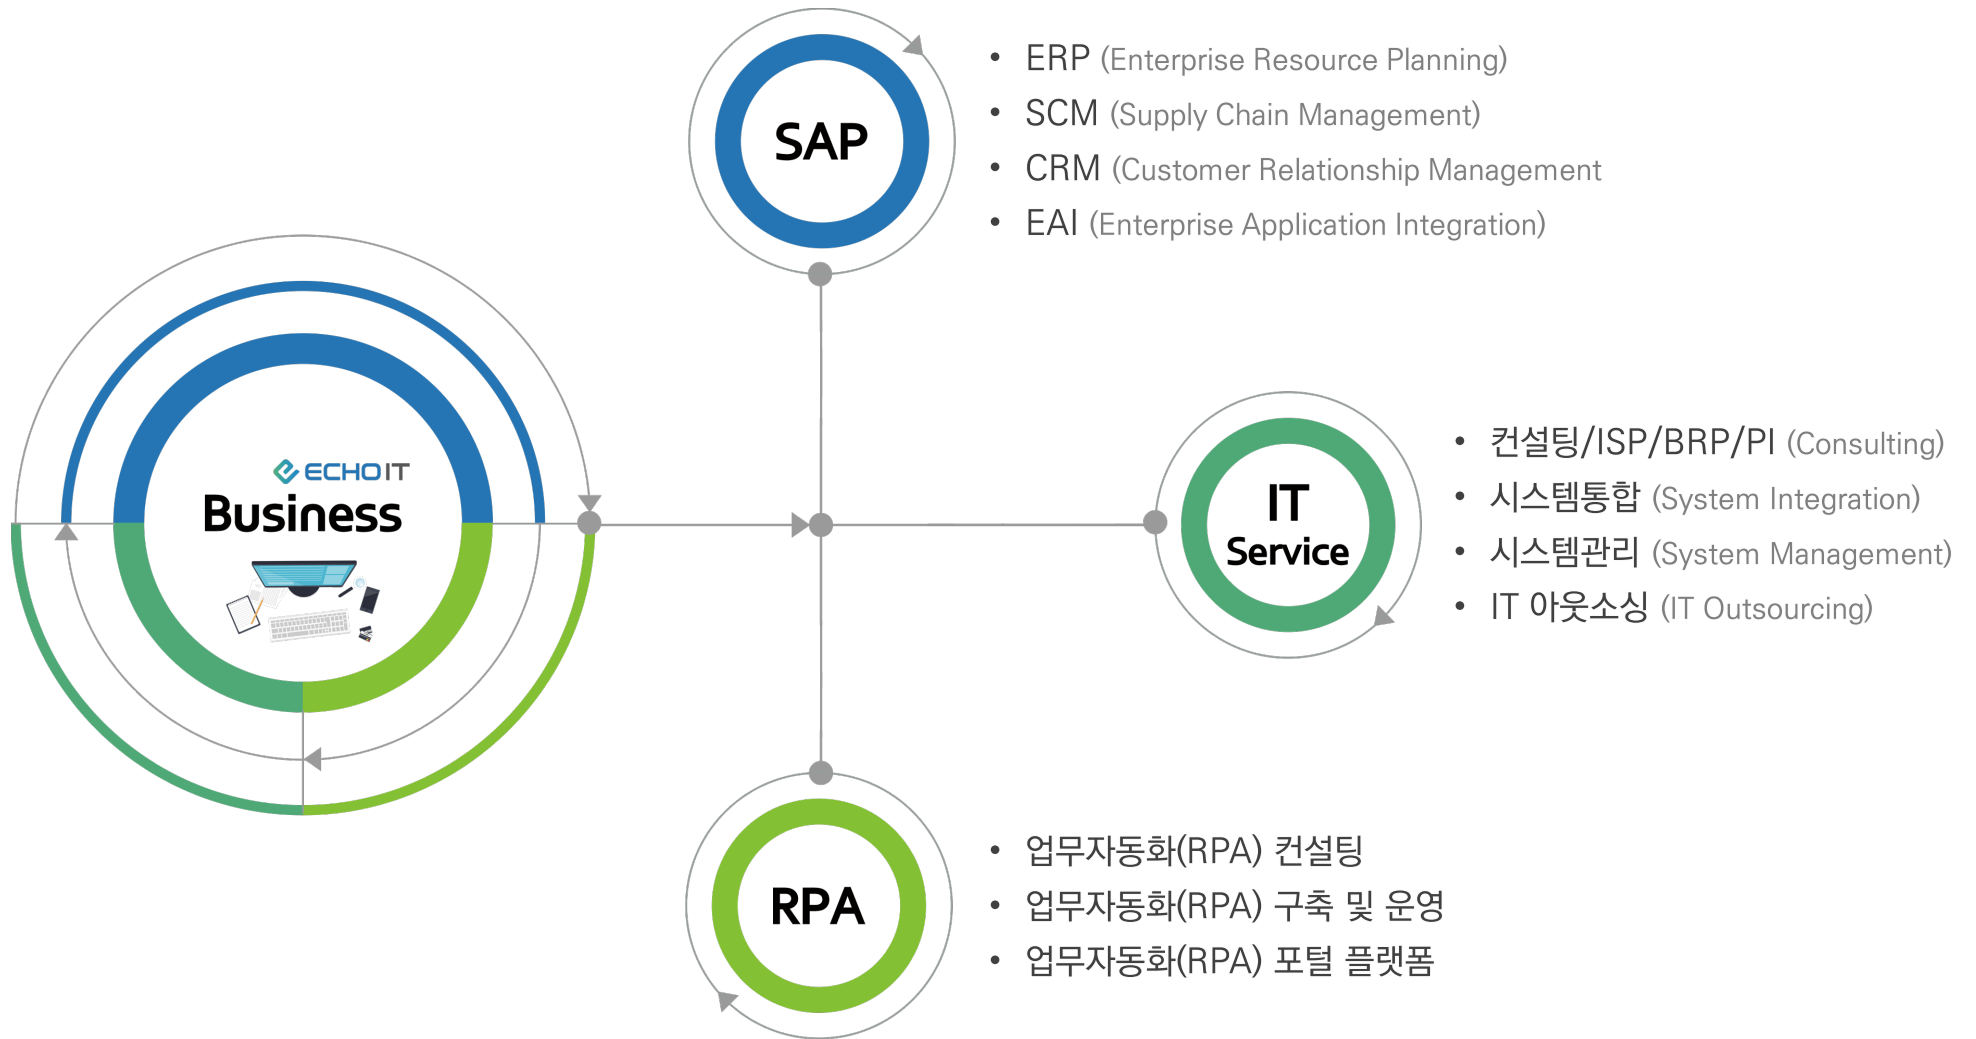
ECHO IT
Business

SAP

- ERP (Enterprise Resource Planning)
- SCM (Supply Chain Management)
- CRM (Customer Relationship Management
- EAI (Enterprise Application Integration)

IT Service

- 컨설팅/ISP/BRP/PI (Consulting)
- 시스템통합 (System Integration)
- 시스템관리 (System Management)
- IT 아웃소싱 (IT Outsourcing)

RPA

- 업무자동화(RPA) 컨설팅
- 업무자동화(RPA) 구축 및 운영
- 업무자동화(RPA) 포털 플랫폼